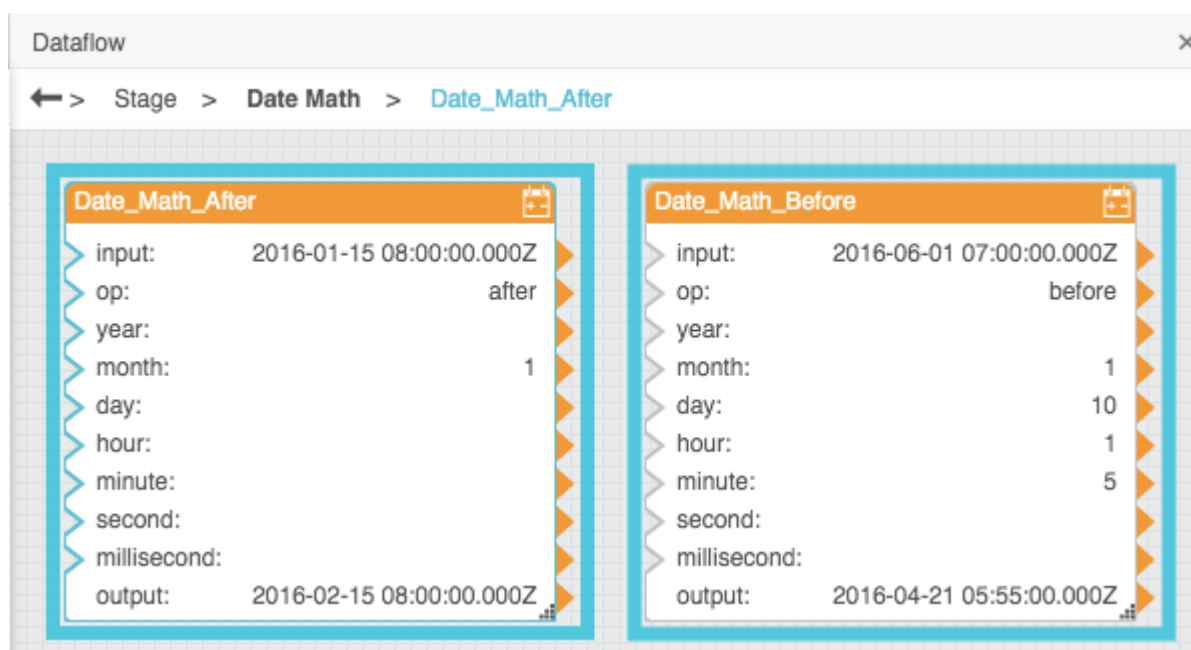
Dataflow

> Stage > Date Math > Date_Math_After

Date_Math_After

| | |
|---|---|
| input: | 2016-01-15 08:00:00.000Z |
| op: | after |
| year: | |
| month: | 1 |
| day: | |
| hour: | |
| minute: | |
| second: | |
| millisecond: | |
| output: | 2016-02-15 08:00:00.000Z |

Date_Math_Before

| | |
|---|---|
| input: | 2016-06-01 07:00:00.000Z |
| op: | before |
| year: | |
| month: | 1 |
| day: | 10 |
| hour: | 1 |
| minute: | 5 |
| second: | |
| millisecond: | |
| output: | 2016-04-21 05:55:00.000Z |